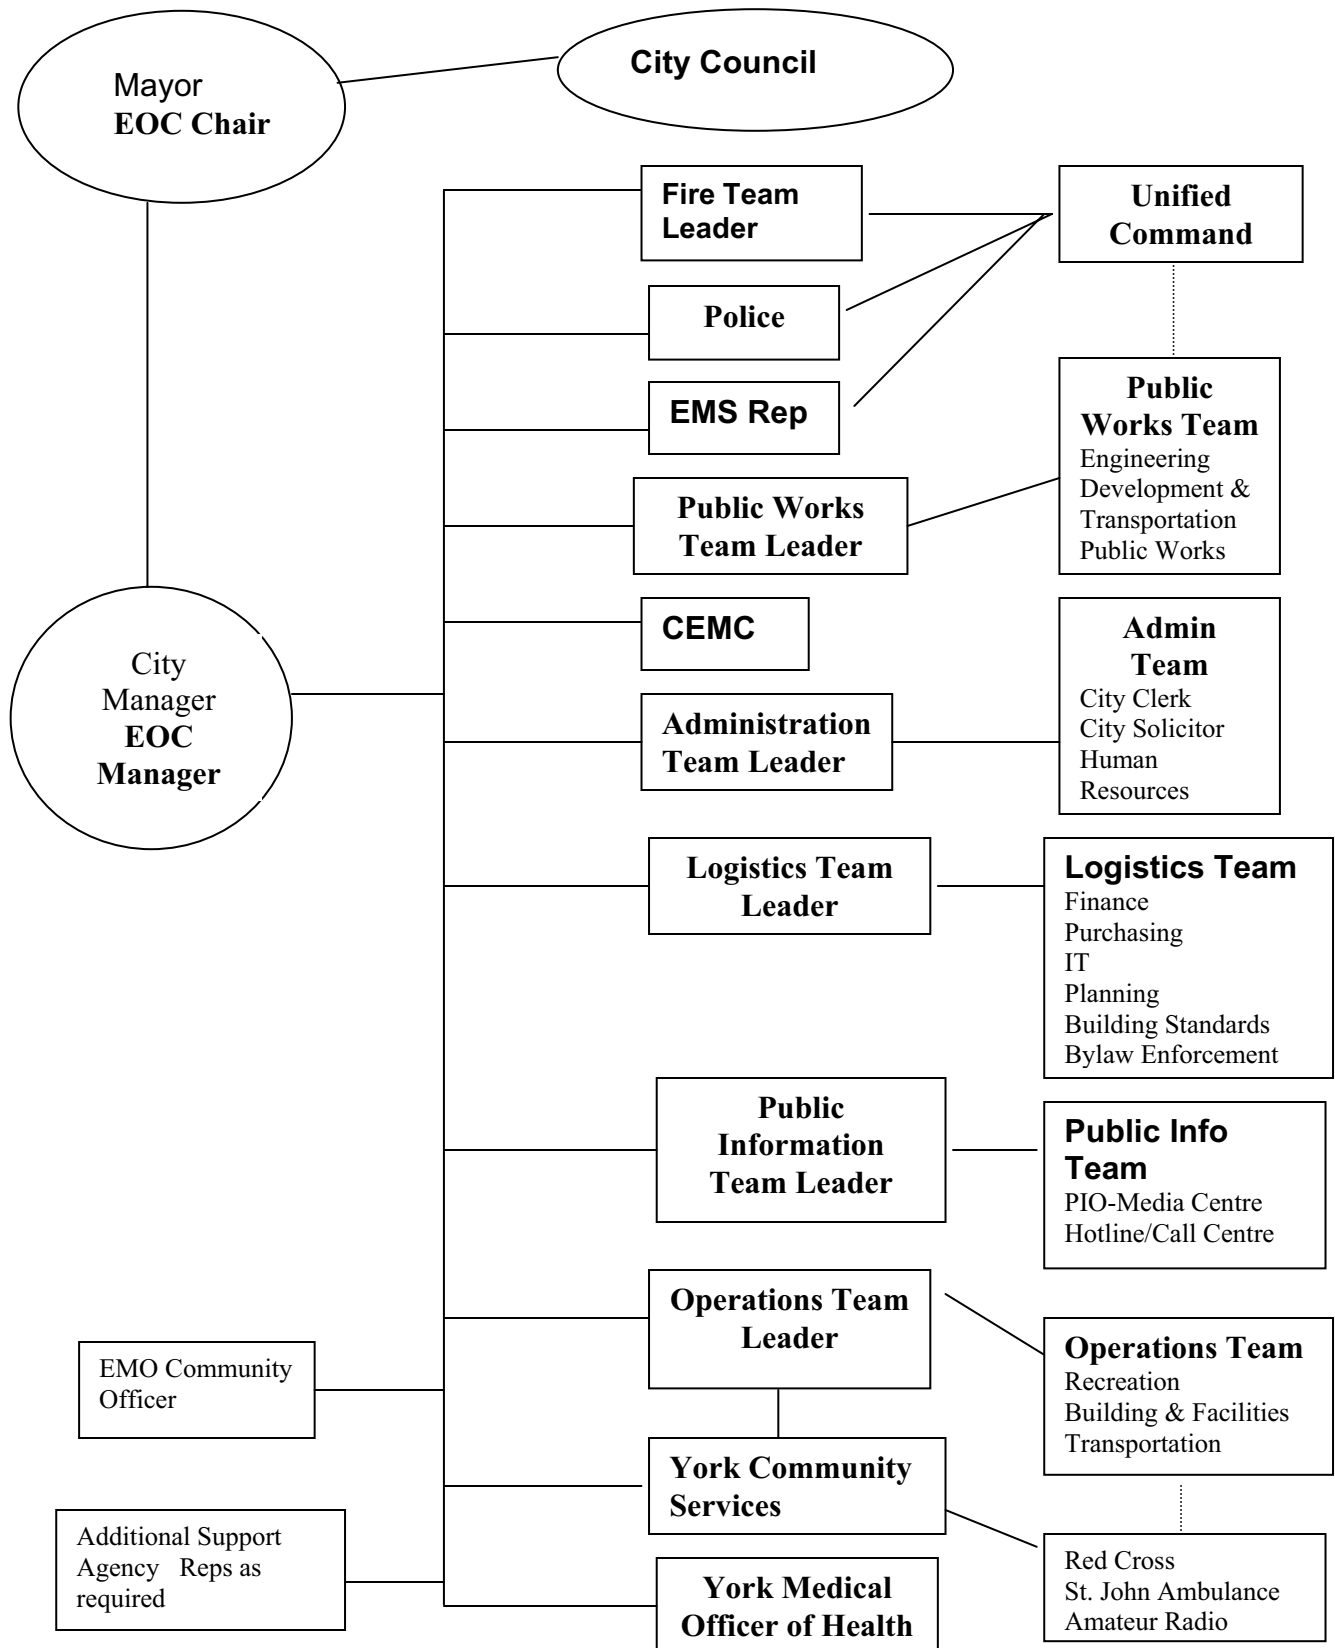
Mayor
EOC Chair

City Council

Fire Team Leader

Unified Command

Police

EMS Rep

Public Works Team
Engineering
Development & Transportation
Public Works

Public Works Team Leader

CEMC

City Manager
EOC Manager

Admin Team
City Clerk
City Solicitor
Human Resources

Administration Team Leader

Logistics Team Leader

Logistics Team
Finance
Purchasing
IT
Planning
Building Standards
Bylaw Enforcement

Public Information Team Leader

Public Info Team
PIO-Media Centre
Hotline/Call Centre

Operations Team Leader

Operations Team
Recreation
Building & Facilities
Transportation

EMO Community Officer

York Community Services

Additional Support Agency Reps as required

York Medical Officer of Health

Red Cross
St. John Ambulance
Amateur Radio